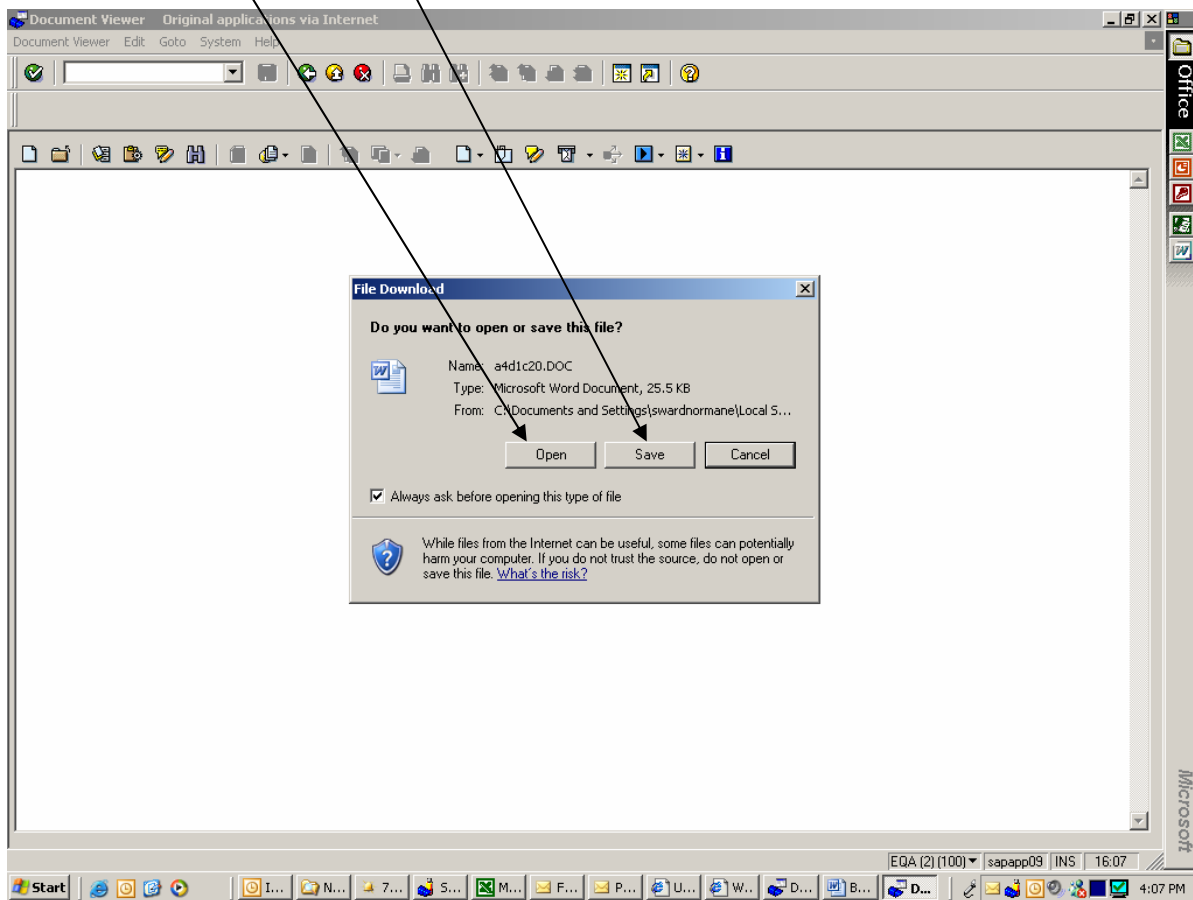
Document Viewer Original applications via Internet

Document Viewer Edit Goto System Help

Office

File Download

Do you want to open or save this file?

Name: a4d1c20.DOC

Type: Microsoft Word Document, 25.5 KB

From: C:\Documents and Settings\swardnormane\Local S...

Open Save Cancel

Always ask before opening this type of file

While files from the Internet can be useful, some files can potentially harm your computer. If you do not trust the source, do not open or save this file. What's the risk?

Microsoft

EQA (2) (100) sapapp09 INS 16:07

Start I... N... 7... S... M... F... P... U... W... D... B... D... 4:07 PM